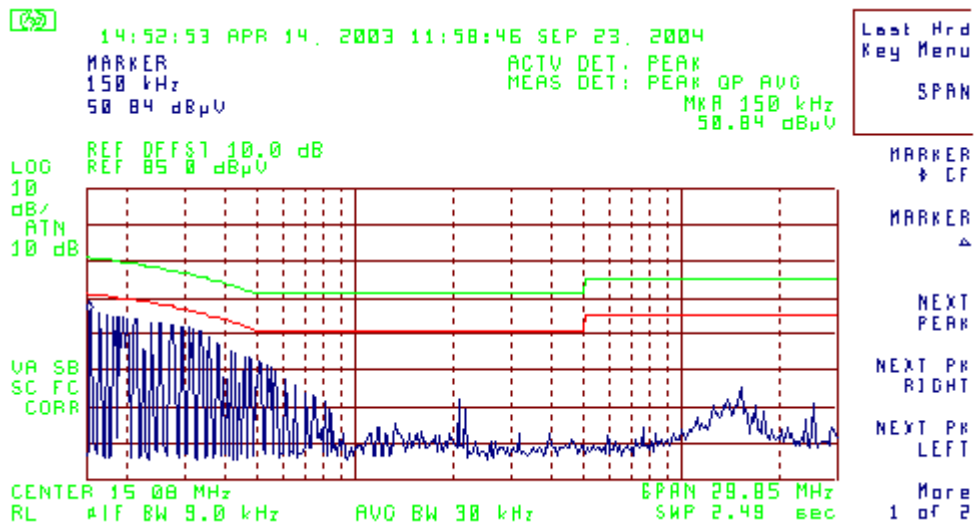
14:52:53 APR 14, 2003 11:58:46 SEP 23, 2004

MARKER
150 kHz
50 84 dBµV

ACTV DET: PEAK
MEAS DET: PEAK QP AVG
MKR 150 kHz
50.84 dBµV

REF OFFST 10.0 dB
REF 85 0 dBµV

LOG
10
dB/
ATN
10 dB

VA SB
SC FC
CORR

CENTER 15 08 MHz
RL #IF BW 9.0 kHz AVG BW 30 kHz

SPAN 29.85 MHz
SWP 2.49 sec

Last Hrd
Key Menu

SPAN

MARKER
→ CF

MARKER
Δ

NEXT
PEAK

NEXT PK
RIGHT

NEXT PK
LEFT

More
1 of 2